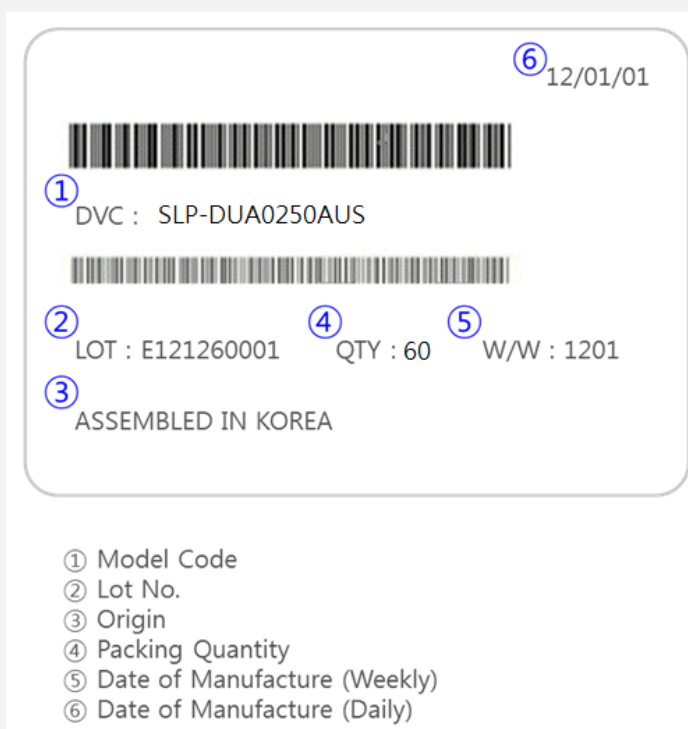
⑥12/01/01

①
DVC : SLP-DUA0250AUS

② LOT : E121260001 ④ QTY : 60 ⑤ W/W : 1201

③
ASSEMBLED IN KOREA

① Model Code
② Lot No.
③ Origin
④ Packing Quantity
⑤ Date of Manufacture (Weekly)
⑥ Date of Manufacture (Daily)